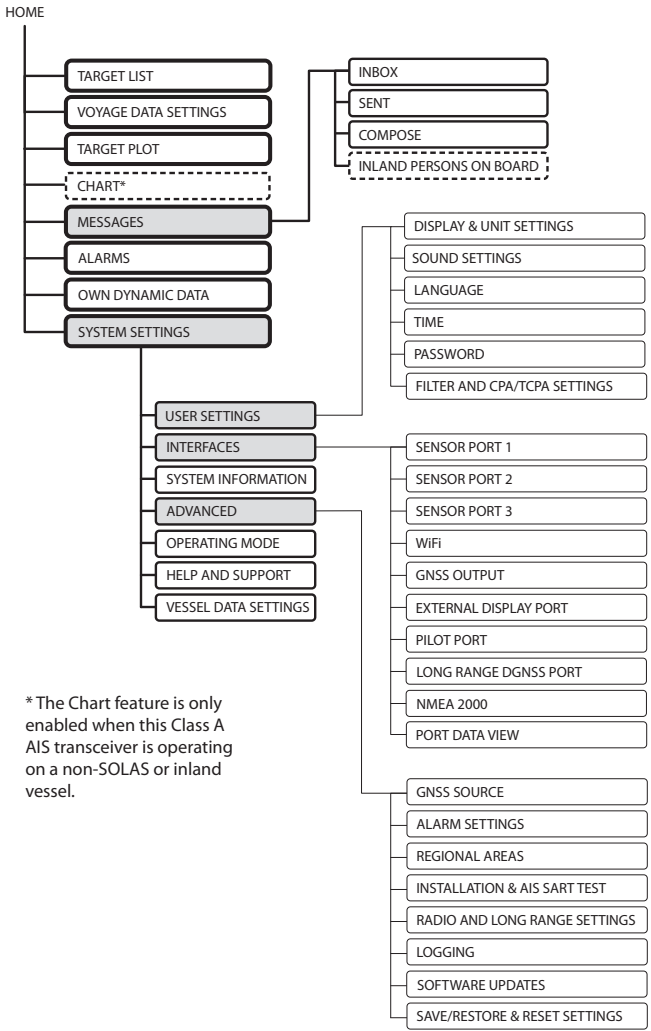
HOME

TARGET LIST
VOYAGE DATA SETTINGS
TARGET PLOT
CHART*
MESSAGES
ALARMS
OWN DYNAMIC DATA
SYSTEM SETTINGS

INBOX
SENT
COMPOSE
INLAND PERSONS ON BOARD

USER SETTINGS
INTERFACES
SYSTEM INFORMATION
ADVANCED
OPERATING MODE
HELP AND SUPPORT
VESSEL DATA SETTINGS

DISPLAY & UNIT SETTINGS
SOUND SETTINGS
LANGUAGE
TIME
PASSWORD
FILTER AND CPA/TCPA SETTINGS

SENSOR PORT 1
SENSOR PORT 2
SENSOR PORT 3
WiFi
GNSS OUTPUT
EXTERNAL DISPLAY PORT
PILOT PORT
LONG RANGE DGNSS PORT
NMEA 2000
PORT DATA VIEW

* The Chart feature is only enabled when this Class A AIS transceiver is operating on a non-SOLAS or inland vessel.

GNSS SOURCE
ALARM SETTINGS
REGIONAL AREAS
INSTALLATION & AIS SART TEST
RADIO AND LONG RANGE SETTINGS
LOGGING
SOFTWARE UPDATES
SAVE/RESTORE & RESET SETTINGS